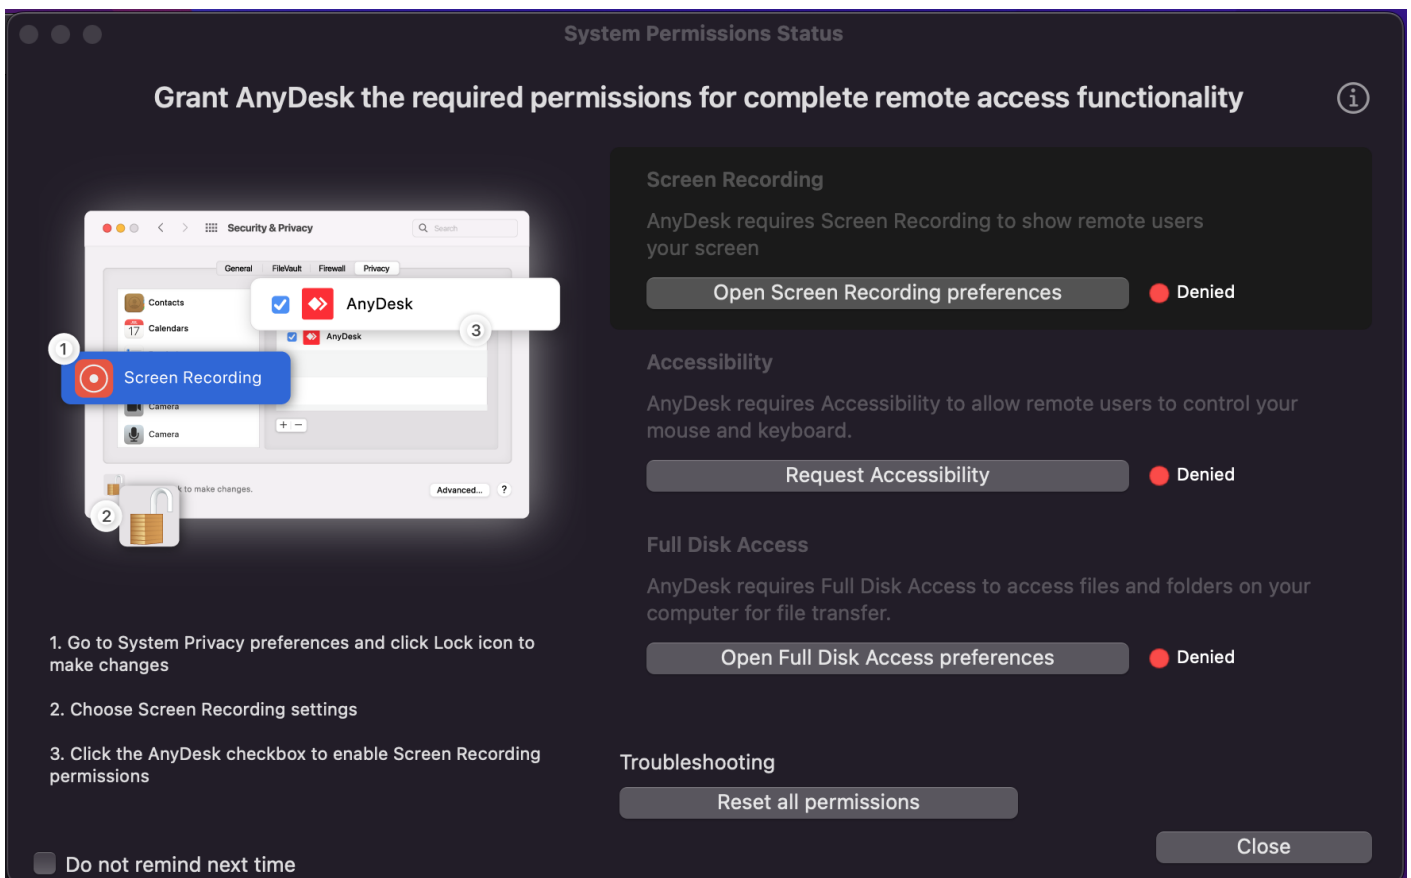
System Permissions Status

Grant AnyDesk the required permissions for complete remote access functionality

Security & Privacy
Search
General FileVault Firewall Privacy
Contacts
Calendars
Camera
Camera
AnyDesk
AnyDesk
Screen Recording
1
2
3
+ −
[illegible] to make changes.
Advanced...
?

1. Go to System Privacy preferences and click Lock icon to make changes

2. Choose Screen Recording settings

3. Click the AnyDesk checkbox to enable Screen Recording permissions

Do not remind next time

Screen Recording

AnyDesk requires Screen Recording to show remote users your screen

Open Screen Recording preferences
Denied

Accessibility

AnyDesk requires Accessibility to allow remote users to control your mouse and keyboard.

Request Accessibility
Denied

Full Disk Access

AnyDesk requires Full Disk Access to access files and folders on your computer for file transfer.

Open Full Disk Access preferences
Denied

Troubleshooting

Reset all permissions

Close